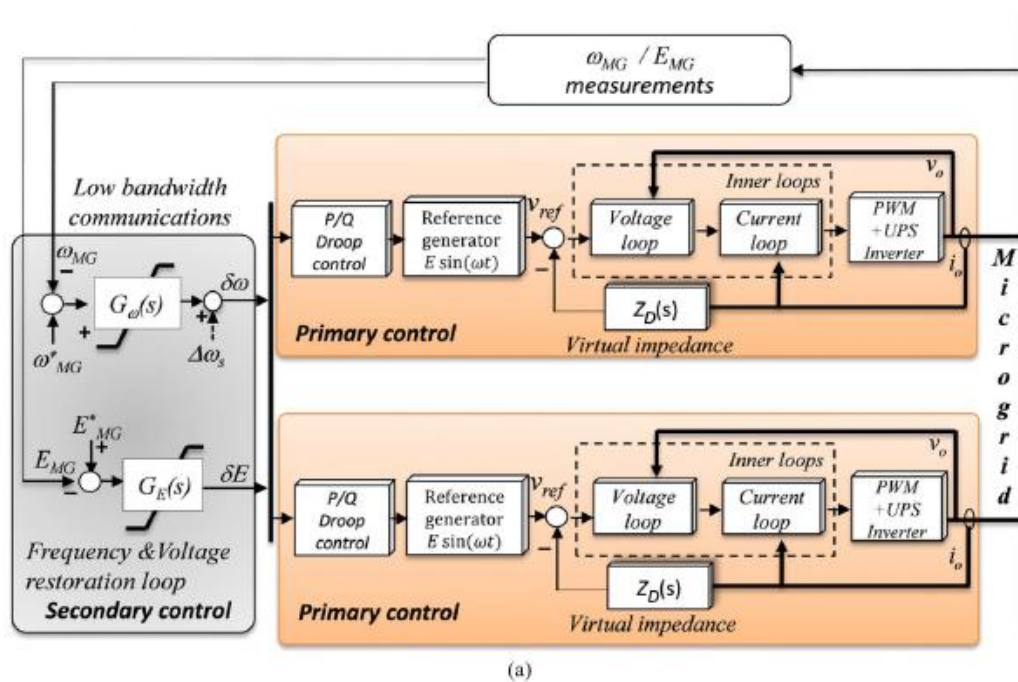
$\omega_{MG}$ / $E_{MG}$ measurements

Low bandwidth communications

$\omega_{MG}$

−

+

$G_\omega(s)$

$\delta\omega$

+

$\omega^*_{MG}$

$\Delta\omega_s$

$E^*_{MG}$

+

$E_{MG}$

−

$G_E(s)$

$\delta E$

Frequency &Voltage restoration loop

Secondary control

P/Q Droop control

Reference generator $E\sin(\omega t)$

$v_{ref}$

−

Inner loops

Voltage loop

Current loop

PWM +UPS Inverter

$v_o$

$i_o$

$Z_D$(s)

Primary control

Virtual impedance

P/Q Droop control

Reference generator $E\sin(\omega t)$

$v_{ref}$

−

Inner loops

Voltage loop

Current loop

PWM +UPS Inverter

$v_o$

$i_o$

$Z_D$(s)

Primary control

Virtual impedance

M i c r o g r i d

(a)